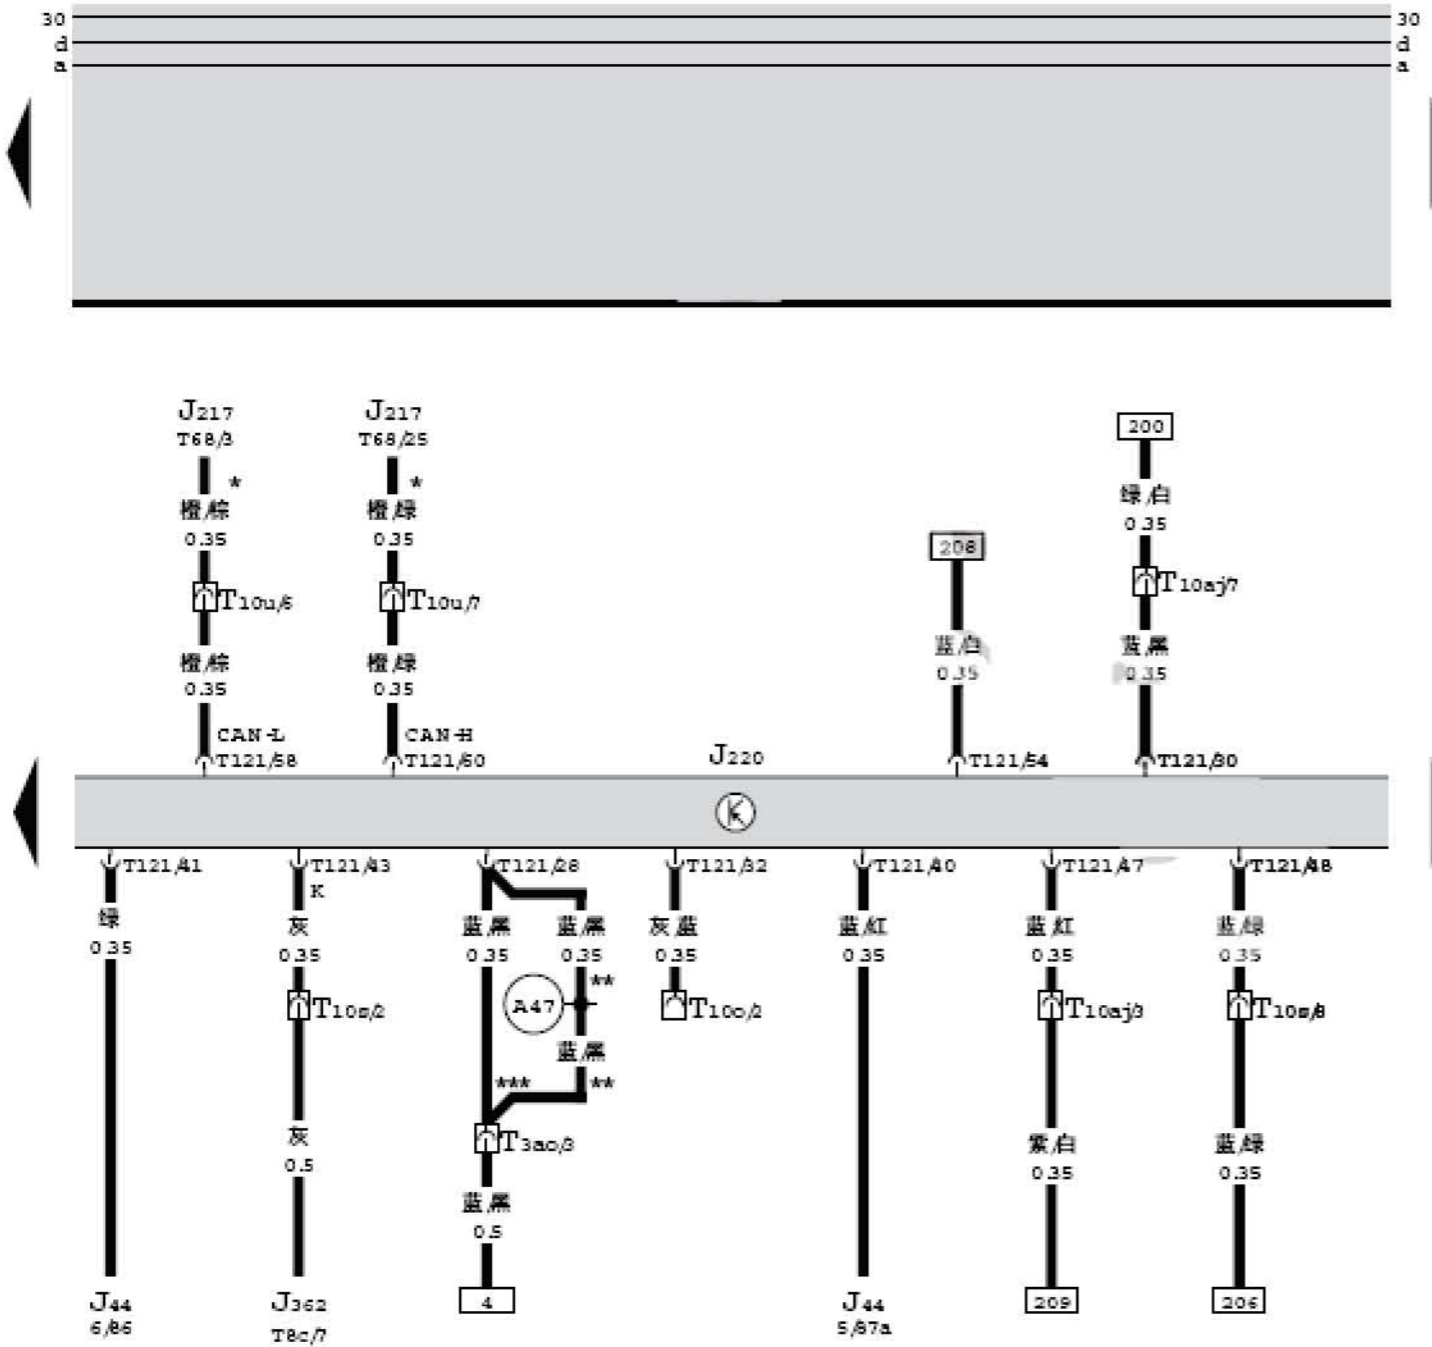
30
d
a

30
d
a

J217
T68/3
*
橙/棕
0.35
T10u/6
橙/棕
0.35
CAN-L
T121/58

J217
T68/25
*
橙/绿
0.35
T10u/7
橙/绿
0.35
CAN-H
T121/60

J220

208
蓝/白
0.35
T121/54

200
绿/白
0.35
T10aj/7
蓝/黑
0.35
T121/80

K

T121/41
绿
0.35
J44
6/86

T121/43
K
灰
0.35
T10s/2
灰
0.5
J362
T8c/7

T121/28
蓝/黑
0.35
蓝/黑
0.35
**
A47
蓝/黑
***
**
T3ao/3
蓝/黑
0.5
4

T121/32
灰/蓝
0.35
T10o/2

T121/40
蓝/红
0.35
J44
5/87a

T121/47
蓝/红
0.35
T10aj/3
紫/白
0.35
209

T121/48
蓝/绿
0.35
T10s/8
蓝/绿
0.35
206